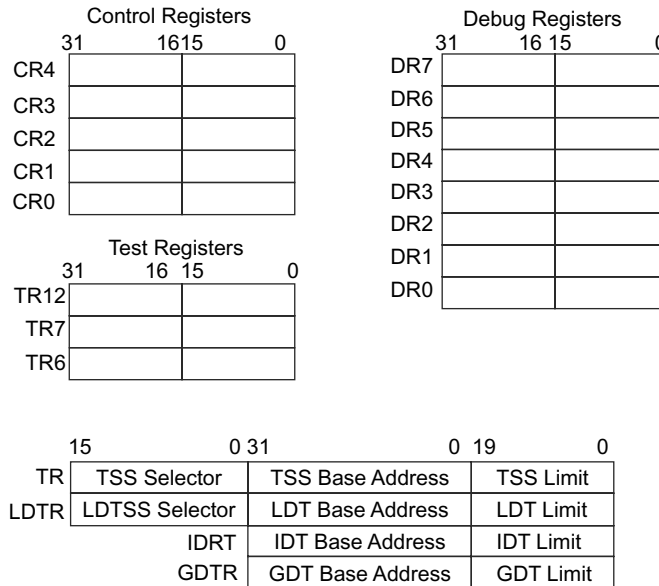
Control Registers

31 1615 0

CR4

CR3

CR2

CR1

CR0

Debug Registers

31 16 15 0

DR7

DR6

DR5

DR4

DR3

DR2

DR1

DR0

Test Registers

31 16 15 0

TR12

TR7

TR6

| | 15 0 | 31 0 | 19 0 |
|---|---|---|---|
| TR | TSS Selector | TSS Base Address | TSS Limit |
| LDTR | LDTSS Selector | LDT Base Address | LDT Limit |
| IDRT | | IDT Base Address | IDT Limit |
| GDTR | | GDT Base Address | GDT Limit |